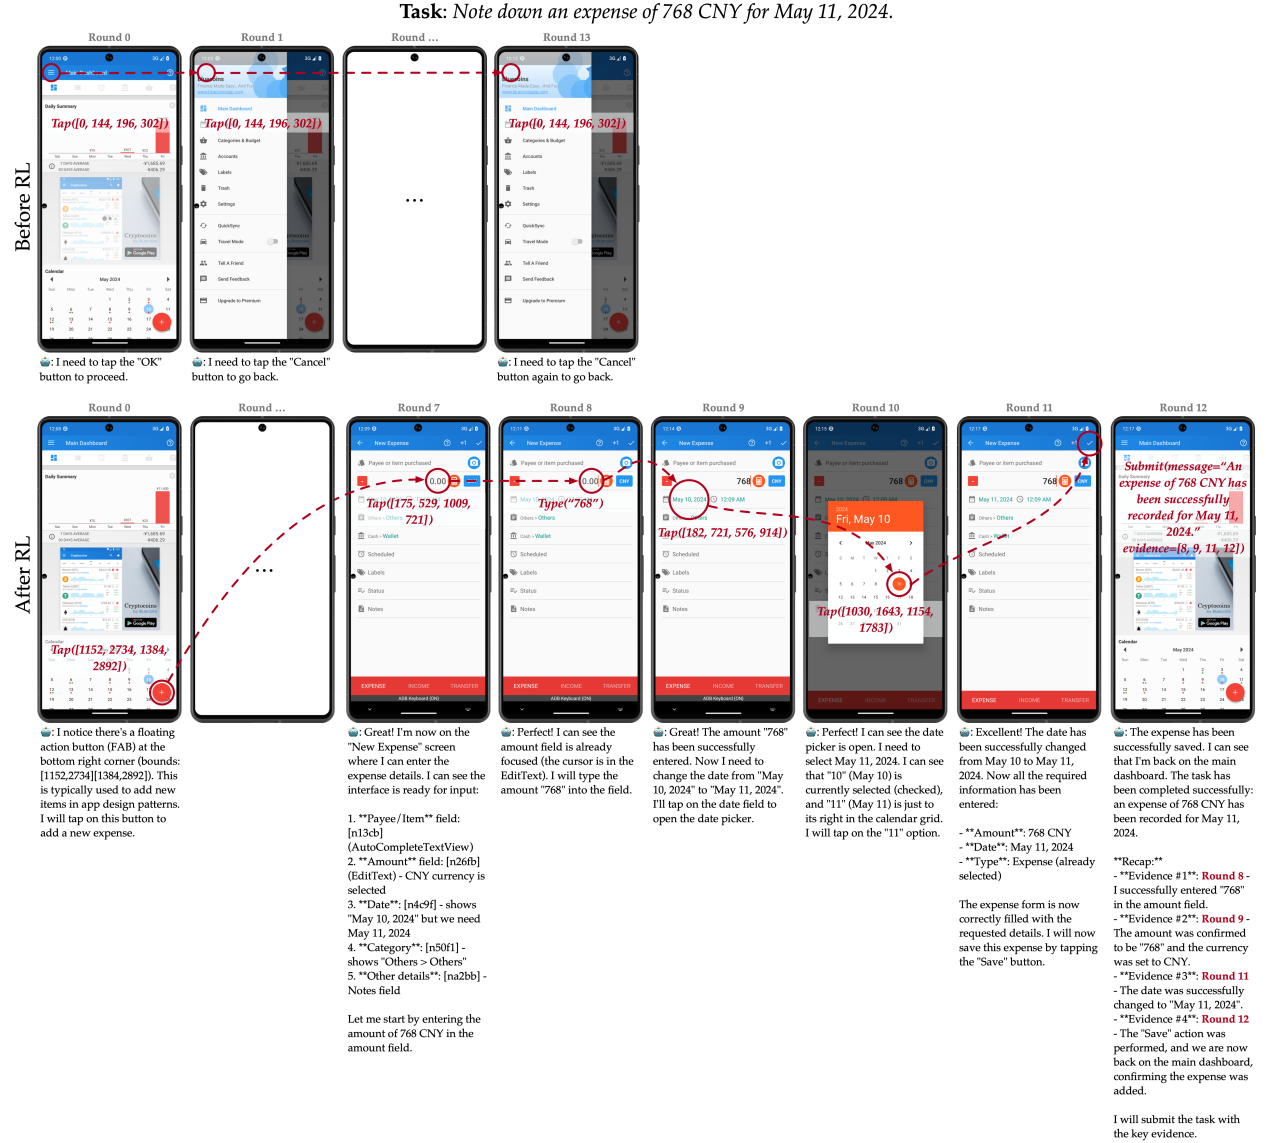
**Task**: *Note down an expense of 768 CNY for May 11, 2024.*

Before RL

Round 0

Tap([0, 144, 196, 302])

I need to tap the "OK" button to proceed.

Round 1

Tap([0, 144, 196, 302])

I need to tap the "Cancel" button to go back.

Round ...

...

Round 13

Tap([0, 144, 196, 302])

I need to tap the "Cancel" button again to go back.

After RL

Round 0

Tap([1152, 2734, 1384, 2892])

I notice there's a floating action button (FAB) at the bottom right corner (bounds: [1152,2734][1384,2892]). This is typically used to add new items in app design patterns. I will tap on this button to add a new expense.

Round ...

...

Round 7

Tap([175, 529, 1009, 721])

Great! I'm now on the "New Expense" screen where I can enter the expense details. I can see the interface is ready for input:

1. **Payee/Item** field: [n13cb] (AutoCompleteTextView)
2. **Amount** field: [n26fb] (EditText) - CNY currency is selected
3. **Date**: [n4c9f] - shows "May 10, 2024" but we need May 11, 2024
4. **Category**: [n50f1] - shows "Others > Others"
5. **Other details**: [na2bb] - Notes field

Let me start by entering the amount of 768 CNY in the amount field.

Round 8

Type("768")

Perfect! I can see the amount field is already focused (the cursor is in the EditText). I will type the amount "768" into the field.

Round 9

Tap([182, 721, 576, 914])

Great! The amount "768" has been successfully entered. Now I need to change the date from "May 10, 2024" to "May 11, 2024". I'll tap on the date field to open the date picker.

Round 10

Fri, May 10

Tap([1030, 1643, 1154, 1783])

Perfect! I can see the date picker is open. I need to select May 11, 2024. I can see that "10" (May 10) is currently selected (checked), and "11" (May 11) is just to its right in the calendar grid. I will tap on the "11" option.

Round 11

Excellent! The date has been successfully changed from May 10 to May 11, 2024. Now all the required information has been entered:

- **Amount**: 768 CNY
- **Date**: May 11, 2024
- **Type**: Expense (already selected)

The expense form is now correctly filled with the requested details. I will now save this expense by tapping the "Save" button.

Round 12

Submit(message="An expense of 768 CNY has been successfully recorded for May 11, 2024." evidence=[8, 9, 11, 12])

The expense has been successfully saved. I can see that I'm back on the main dashboard. The task has been completed successfully: an expense of 768 CNY has been recorded for May 11, 2024.

**Recap:**
- **Evidence #1**: Round 8 - I successfully entered "768" in the amount field.
- **Evidence #2**: Round 9 - The amount was confirmed to be "768" and the currency was set to CNY.
- **Evidence #3**: Round 11 - The date was successfully changed to "May 11, 2024".
- **Evidence #4**: Round 12 - The "Save" action was performed, and we are now back on the main dashboard, confirming the expense was added.

I will submit the task with the key evidence.